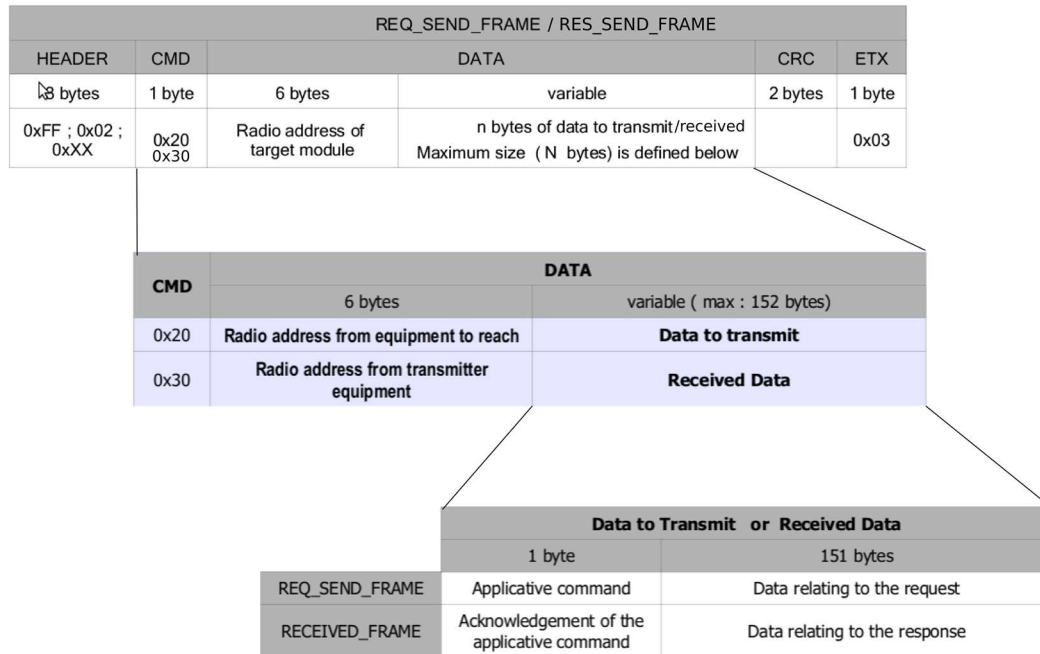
| REQ_SEND_FRAME / RES_SEND_FRAME | | | | | |
|---|---|---|---|---|---|
| HEADER | CMD | DATA | | CRC | ETX |
| 3 bytes | 1 byte | 6 bytes | variable | 2 bytes | 1 byte |
| 0xFF ; 0x02 ; 0xXX | 0x20 0x30 | Radio address of target module | n bytes of data to transmit/received Maximum size ( N bytes) is defined below | | 0x03 |

| CMD | DATA | |
|---|---|---|
| | 6 bytes | variable ( max : 152 bytes) |
| 0x20 | Radio address from equipment to reach | Data to transmit |
| 0x30 | Radio address from transmitter equipment | Received Data |

| | Data to Transmit or Received Data | |
|---|---|---|
| | 1 byte | 151 bytes |
| REQ_SEND_FRAME | Applicative command | Data relating to the request |
| RECEIVED_FRAME | Acknowledgement of the applicative command | Data relating to the response |